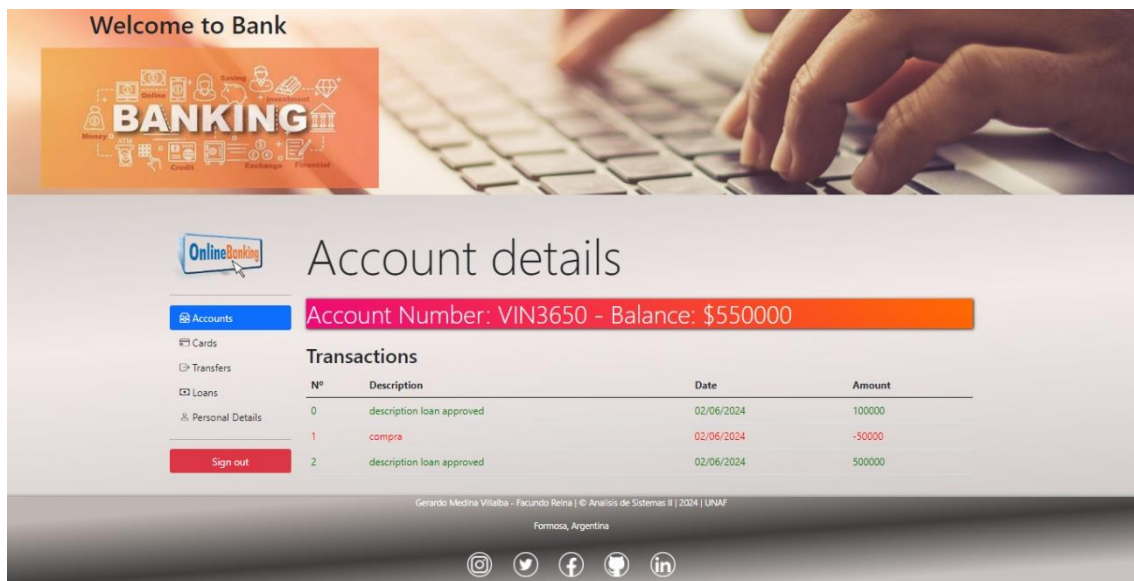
Welcome to Bank

BANKING

Online Saving Investment Money Credit Exchange Financial

OnlineBanking

Account details

Accounts
Cards
Transfers
Loans
Personal Details

Sign out

Account Number: VIN3650 - Balance: $550000

Transactions

| Nº | Description | Date | Amount |
|---|---|---|---|
| 0 | description loan approved | 02/06/2024 | 100000 |
| 1 | compra | 02/06/2024 | -50000 |
| 2 | description loan approved | 02/06/2024 | 500000 |

Gerardo Medina Villalba - Facundo Reina | © Analisis de Sistemas II | 2024 | UNAF

Formosa, Argentina